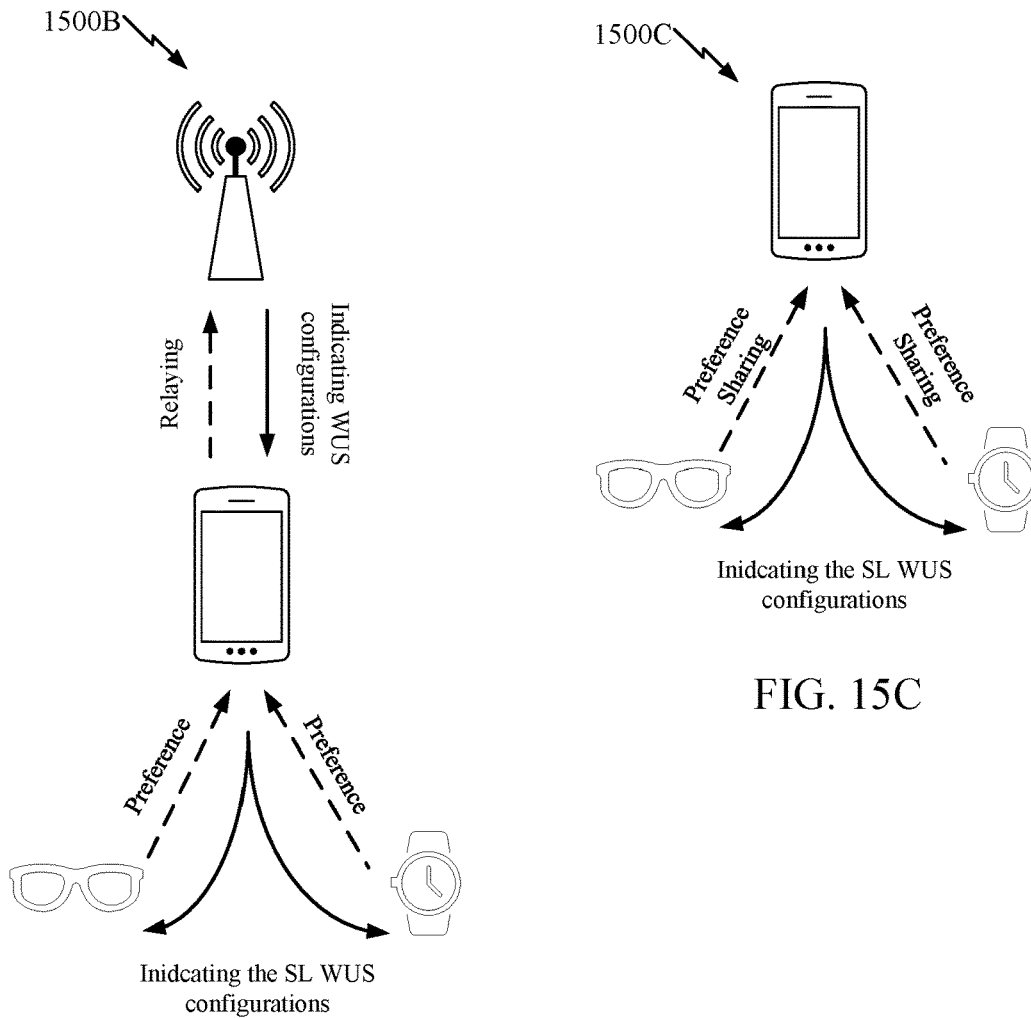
1500B

Relaying

Indicating WUS configurations

Preference

Preference

Inidcating the SL WUS configurations

1500C

Preference Sharing

Preference Sharing

Inidcating the SL WUS configurations

FIG. 15C